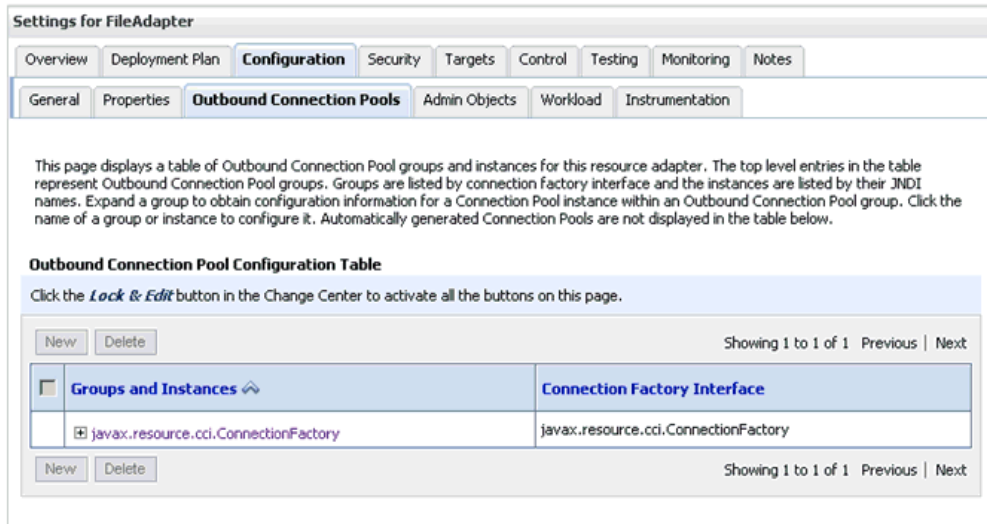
Settings for FileAdapter

Overview | Deployment Plan | Configuration | Security | Targets | Control | Testing | Monitoring | Notes

General | Properties | Outbound Connection Pools | Admin Objects | Workload | Instrumentation

This page displays a table of Outbound Connection Pool groups and instances for this resource adapter. The top level entries in the table represent Outbound Connection Pool groups. Groups are listed by connection factory interface and the instances are listed by their JNDI names. Expand a group to obtain configuration information for a Connection Pool instance within an Outbound Connection Pool group. Click the name of a group or instance to configure it. Automatically generated Connection Pools are not displayed in the table below.

Outbound Connection Pool Configuration Table

Click the Lock & Edit button in the Change Center to activate all the buttons on this page.

New | Delete | Showing 1 to 1 of 1 Previous | Next

| | Groups and Instances | Connection Factory Interface |
|---|---|---|
| | javax.resource.cci.ConnectionFactory | javax.resource.cci.ConnectionFactory |

New | Delete | Showing 1 to 1 of 1 Previous | Next